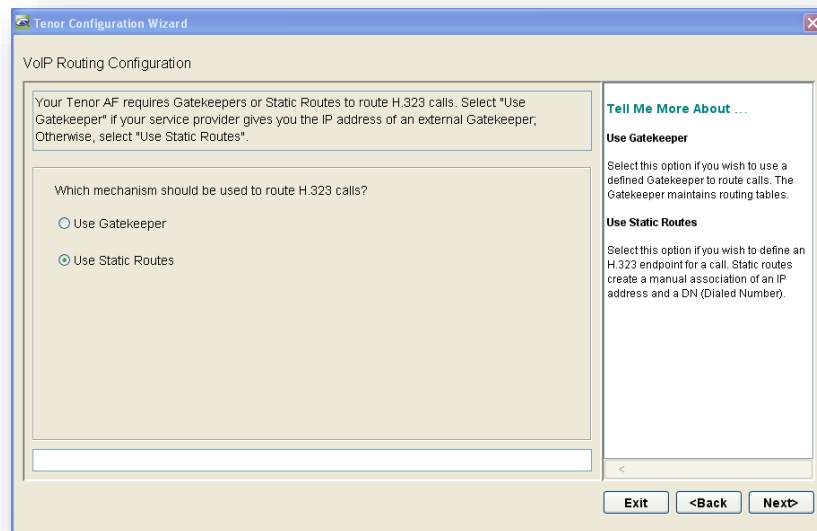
Tenor Configuration Wizard

VoIP Routing Configuration

Your Tenor AF requires Gatekeepers or Static Routes to route H.323 calls. Select "Use Gatekeeper" if your service provider gives you the IP address of an external Gatekeeper; Otherwise, select "Use Static Routes".

Which mechanism should be used to route H.323 calls?

Use Gatekeeper

Use Static Routes

Tell Me More About ...

Use Gatekeeper

Select this option if you wish to use a defined Gatekeeper to route calls. The Gatekeeper maintains routing tables.

Use Static Routes

Select this option if you wish to define an H.323 endpoint for a call. Static routes create a manual association of an IP address and a DN (Dialed Number).

Exit

<Back

Next>